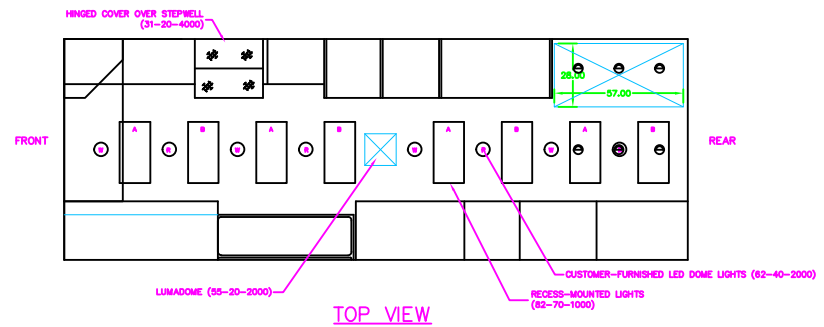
HINGED COVER OVER STEPWELL
(31-20-4000)

FRONT

REAR

28.00

57.00

A

B

A

B

A

B

A

B

W

R

W

R

W

R

W

LUMADOME (55-20-2000)

RECESS-MOUNTED LIGHTS
(82-70-1000)

CUSTOMER-FURNISHED LED DOME LIGHTS (82-40-2000)

TOP VIEW